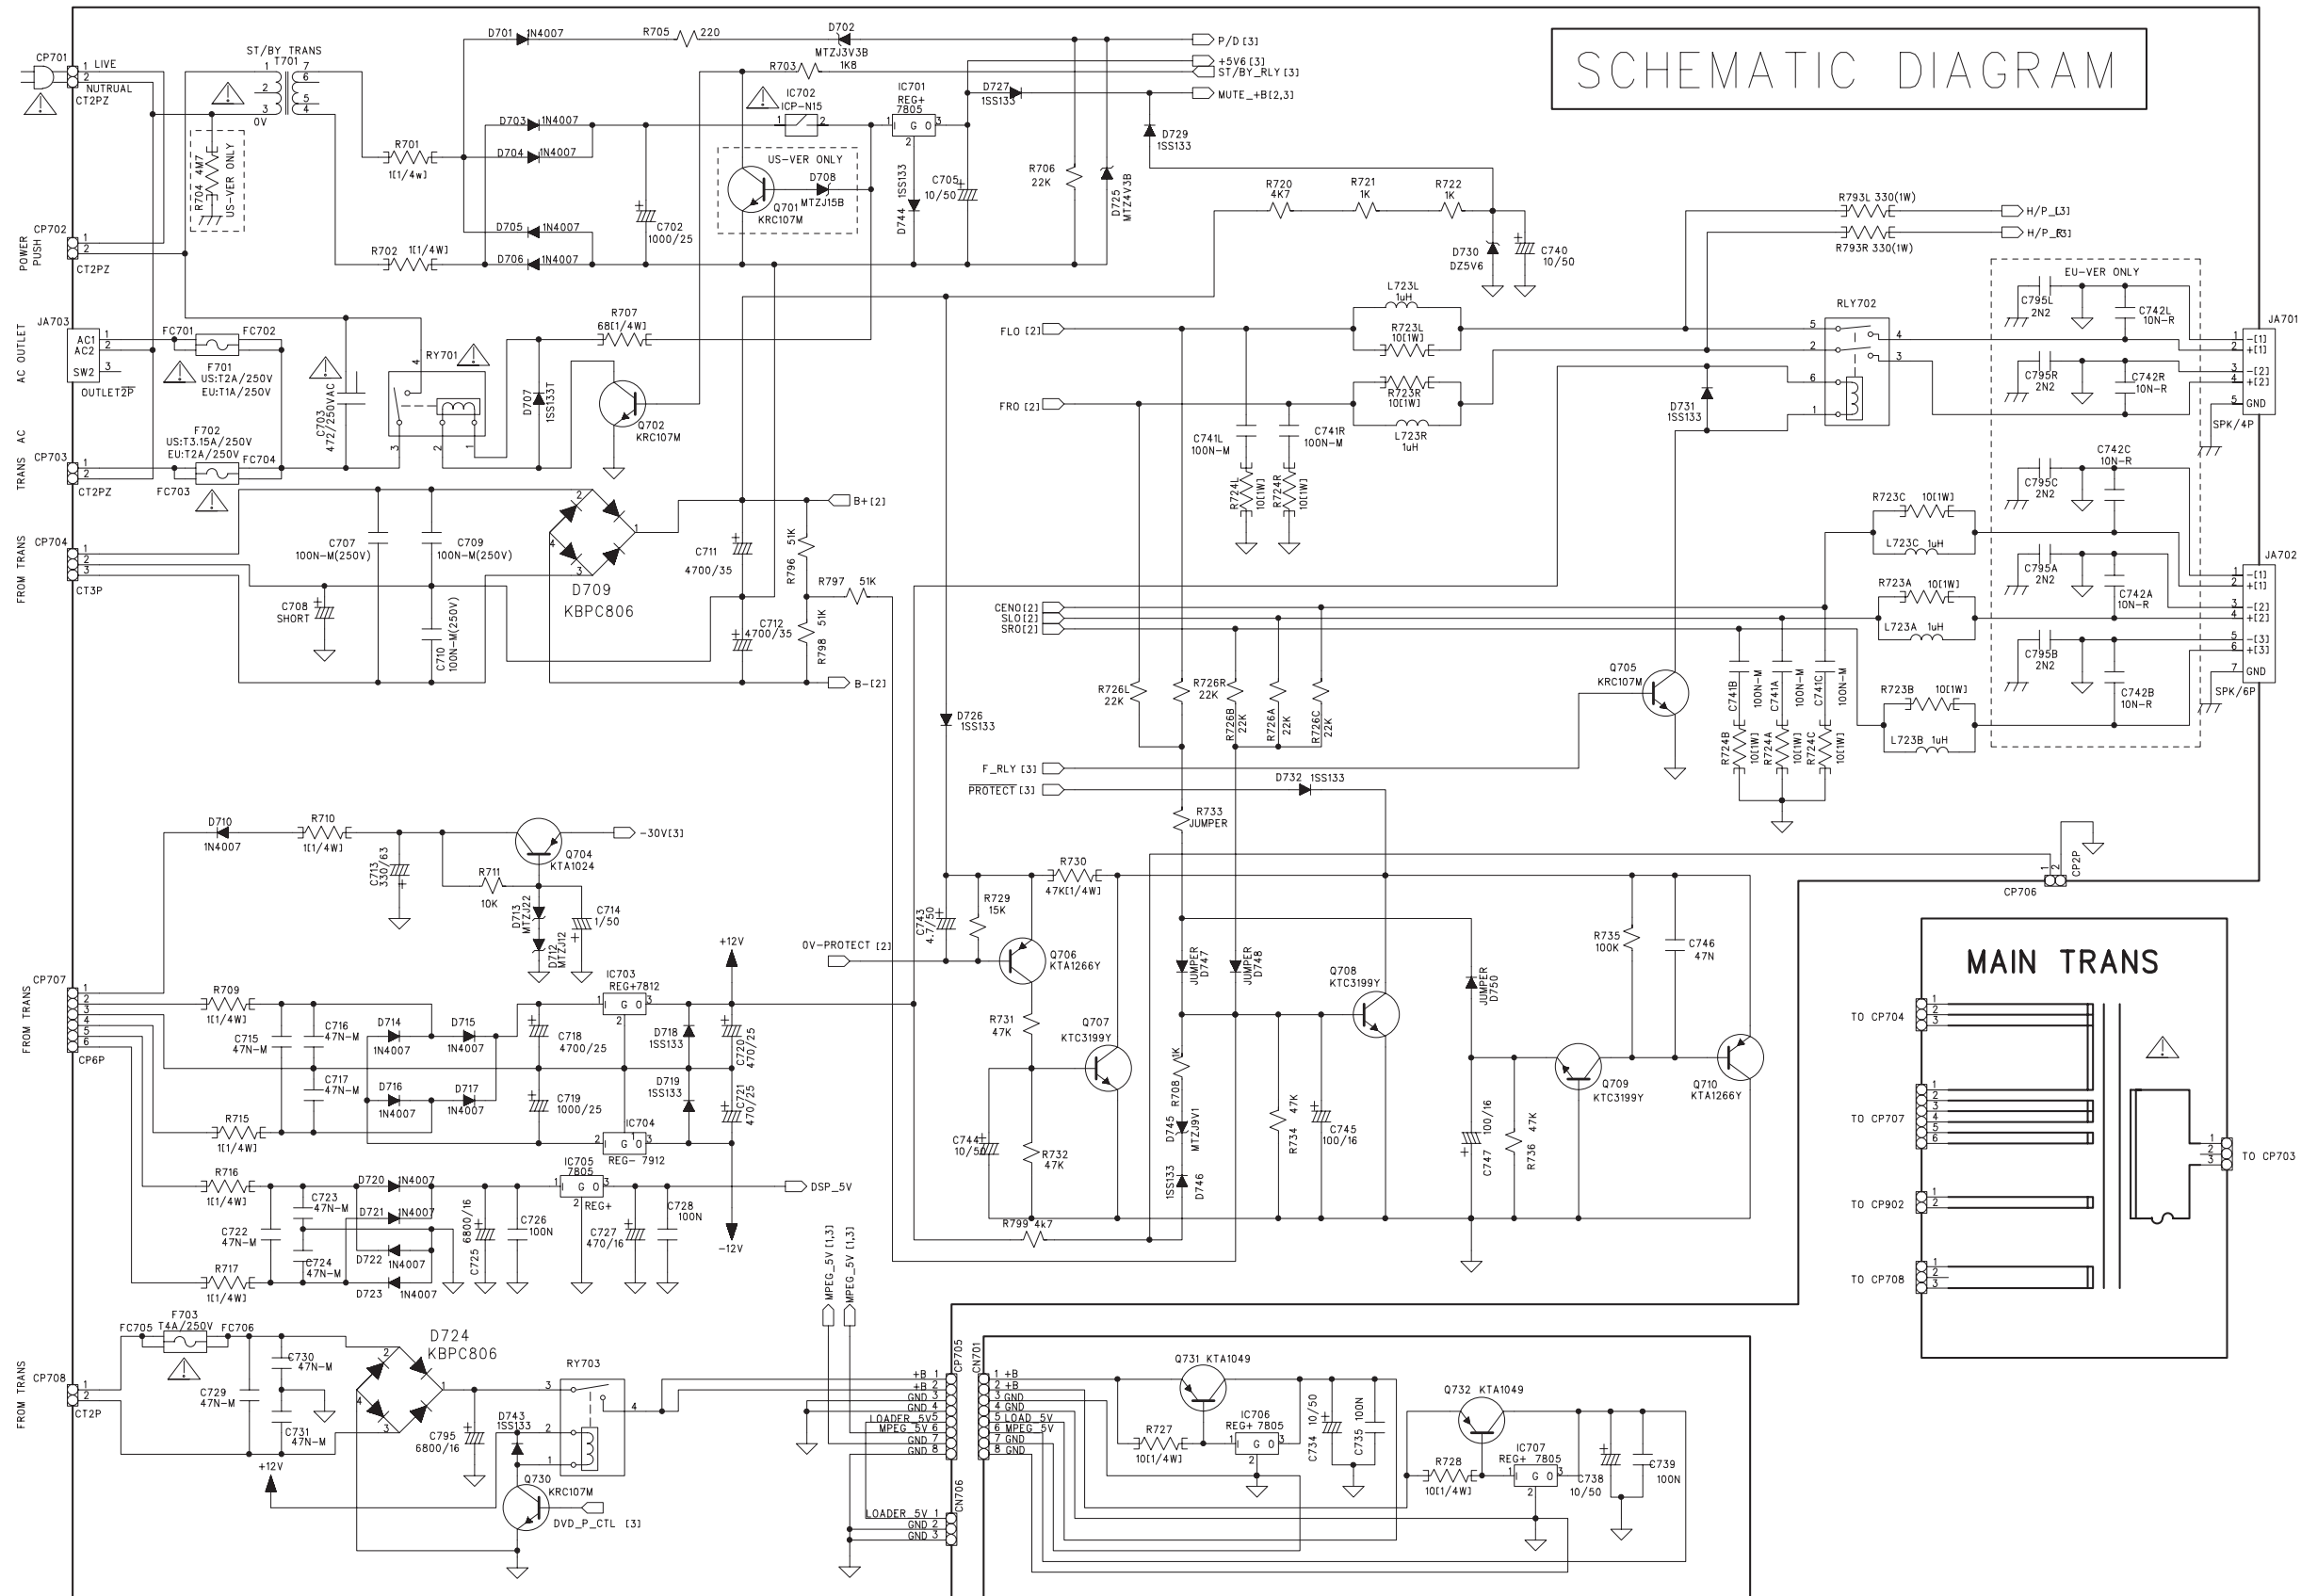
SCHEMATIC DIAGRAM

CP701
1 LIVE
2 NUTRUAL
CT2PZ

ST/BY TRANS
T701
0V

R704 4M7
US-VER ONLY

D701 1N4007
R705 220
D702 MTZJ3V3B
R703 1K8
P/D [3]
+5V6 [3]
ST/BY_RLY [3]
MUTE_+B[2,3]
IC702 ICP-N15
IC701 REG+ 7805
D727 1SS133
D729 1SS133
D703 1N4007
D704 1N4007
R701 1[1/4W]
US-VER ONLY
D708 MTZJ15B
Q701 KRC107M
C702 1000/25
D744 1SS133
C705 10/50
R706 22K
D725 MTZ4V3B
R720 4K7
R721 1K
R722 1K
D730 DZ5V6
C740 10/50
D705 1N4007
D706 1N4007
R702 1[1/4W]

CP702
POWER PUSH
CT2PZ

R793L 330(1W)
H/P_L[3]
R793R 330(1W)
H/P_R[3]

JA703
AC OUTLET
AC1 AC2
SW2
OUTLET2P
FC701 FC702
F701 US:T2A/250V EU:T1A/250V
C703 472/250VAC
RY701
R707 68[1/4W]
D707 1SS133T
Q702 KRC107M

L723L 1uH
R723L 10[1W]
R723R 10[1W]
L723R 1uH
FLO [2]
FRO [2]
RLY702
D731 1SS133
C741L 100N-M
C741R 100N-M
R724L 10[1W]
R724R 10[1W]

EU-VER ONLY
C795L 2N2
C742L 10N-R
C795R 2N2
C742R 10N-R
C742C 10N-R
C795C 2N2
C795A 2N2
C742A 10N-R
C795B 2N2
C742B 10N-R
JA701
-[1] +[1] -[2] +[2] GND
SPK/4P
JA702
-[1] +[1] -[2] +[2] -[3] +[3] GND
SPK/6P

AC TRANS
CP703
CT2PZ
F702 US:T3.15A/250V EU:T2A/250V
FC703 FC704

FROM TRANS
CP704
CT3P
C707 100N-M(250V)
C709 100N-M(250V)
C708 SHORT
C710 100N-M(250V)
D709 KBPC806
C711 4700/35
C712 4700/35
R796 51K
R797 51K
R798 51K
B+[2]
B-[2]

R723C 10[1W]
L723C 1uH
R723A 10[1W]
L723A 1uH
R723B 10[1W]
L723B 1uH
CENO[2]
SLO[2]
SRO[2]
Q705 KRC107M
C741B 100N-M
C741A 100N-M
C741C 100N-M
R724B 10[1W]
R724A 10[1W]
R724C 10[1W]
R726L 22K
R726R 22K
R726B 22K
R726A 22K
R726C 22K
D726 1SS133
F_RLY [3]
PROTECT [3]
D732 1SS133
R733 JUMPER

D710 1N4007
R710 1[1/4W]
C713 330/63
Q704 KTA1024
-30V[3]
R711 10K
D713 MTZJ22
D712 MTZJ12
C714 1/50

CP707
FROM TRANS
CP6P
R709 1[1/4W]
C715 47N-M
C716 47N-M
D714 1N4007
D715 1N4007
C717 47N-M
D716 1N4007
D717 1N4007
R715 1[1/4W]
IC703 REG+7812
C718 4700/25
D718 1SS133
C720 470/25
+12V
C719 1000/25
D719 1SS133
C721 470/25
IC704 REG- 7912
R716 1[1/4W]
C723 47N-M
D720 1N4007
C722 47N-M
D721 1N4007
C724 47N-M
D722 1N4007
D723 1N4007
R717 1[1/4W]
C725 6800/16
C726 100N
IC705 7805 REG+
C727 470/16
C728 100N
DSP_5V
-12V

0V-PROTECT [2]
C743 4.7/50
R729 15K
Q706 KTA1266Y
R730 47K[1/4W]
R731 47K
Q707 KTC3199Y
C744 10/50
R732 47K
R799 4K7
JUMPER D747
JUMPER D748
R708 1K
D745 MTZJ9V1
1SS133 D746
Q708 KTC3199Y
R734 47K
C745 100/16
JUMPER D750
C747 100/16
R736 47K
R735 100K
C746 47N
Q709 KTC3199Y
Q710 KTA1266Y

CP706
CP2P

MAIN TRANS
TO CP704
TO CP707
TO CP902
TO CP708
TO CP703

CP708
FROM TRANS
CT2P
FC705 F703 T4A/250V FC706
C730 47N-M
C729 47N-M
C731 47N-M
+12V
D724 KBPC806
C795 6800/16
D743 1SS133
RY703
Q730 KRC107M
DVD_P_CTL [3]
MPEG_5V [1,3]
MPEG_5V [1,3]

CP705
+B 1
+B 2
GND 3
GND 4
LOADER_5V 5
MPEG_5V 6
GND 7
GND 8
CN706
LOADER_5V 1
GND 2
GND 3

CN701
1 +B
2 +B
3 GND
4 GND
5 LOAD_5V
6 MPEG_5V
7 GND
8 GND
Q731 KTA1049
R727 10[1/4W]
IC706 REG+ 7805
C734 10/50
C735 100N
Q732 KTA1049
R728 10[1/4W]
IC707 REG+ 7805
C738 10/50
C739 100N